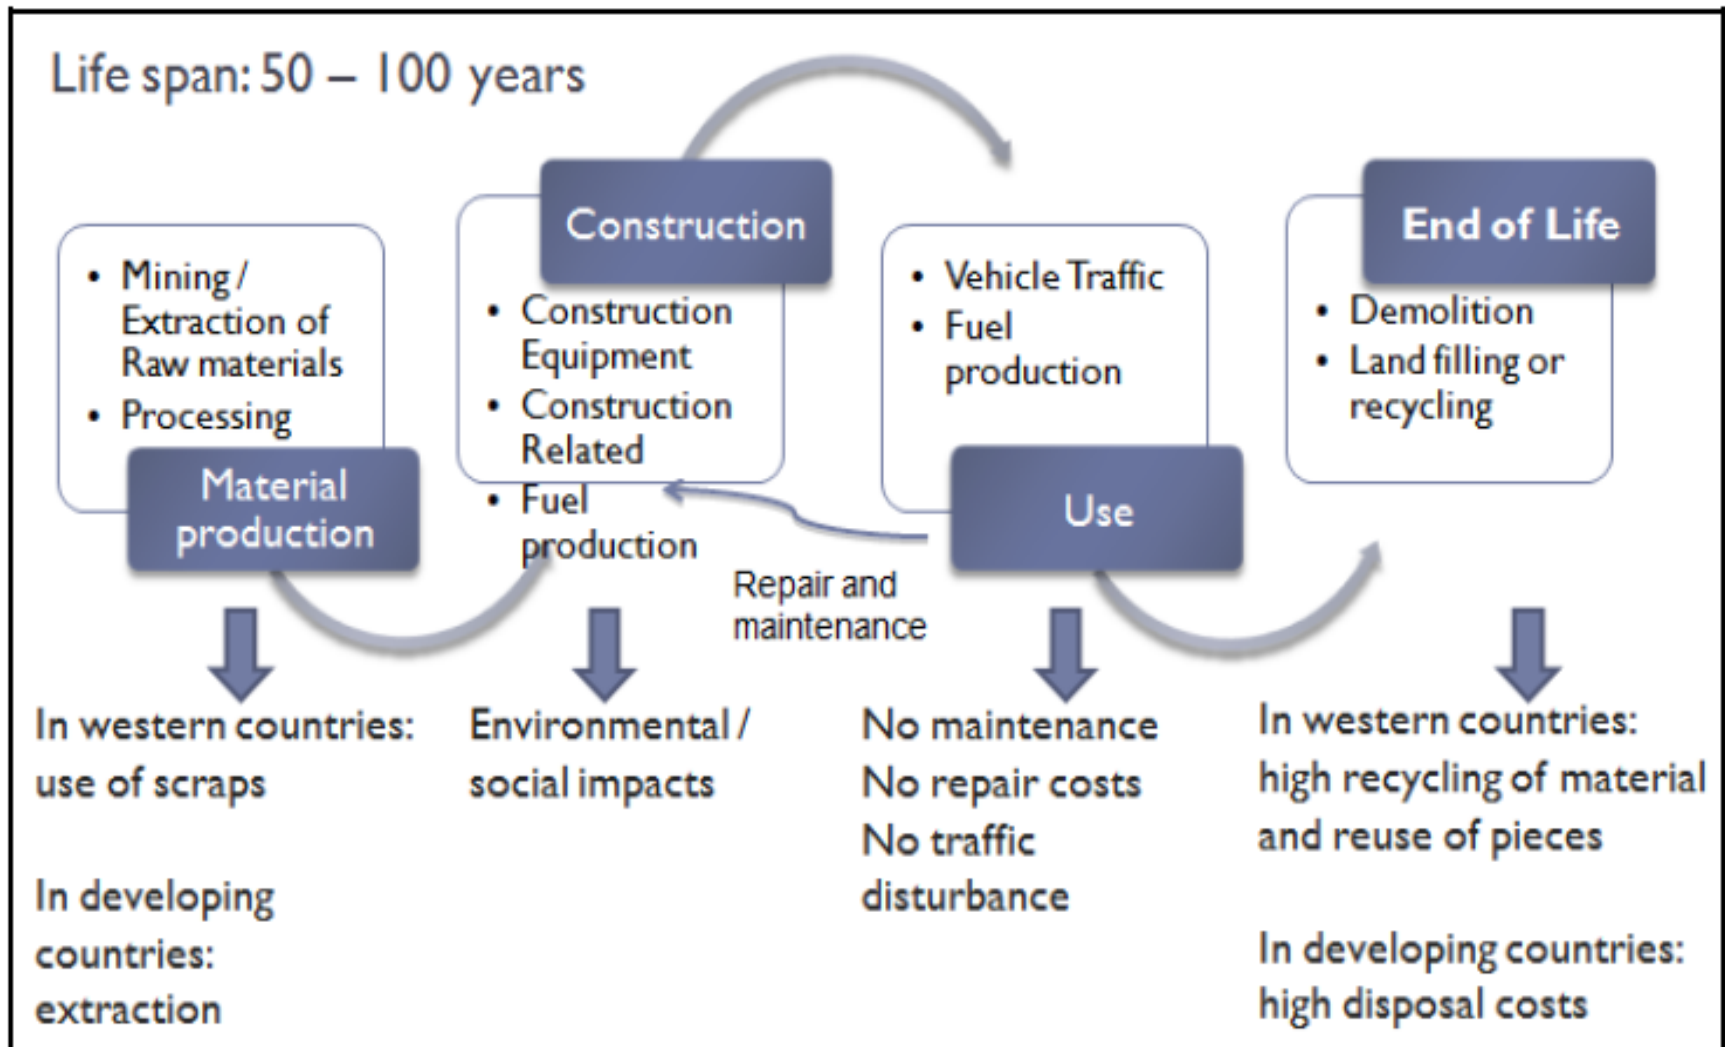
Life span: 50 – 100 years

• Mining / Extraction of Raw materials
• Processing

Material production

Construction

• Construction Equipment
• Construction Related
• Fuel production

• Vehicle Traffic
• Fuel production

Use

Repair and maintenance

End of Life

• Demolition
• Land filling or recycling

In western countries: use of scraps

In developing countries: extraction

Environmental / social impacts

No maintenance
No repair costs
No traffic disturbance

In western countries: high recycling of material and reuse of pieces

In developing countries: high disposal costs